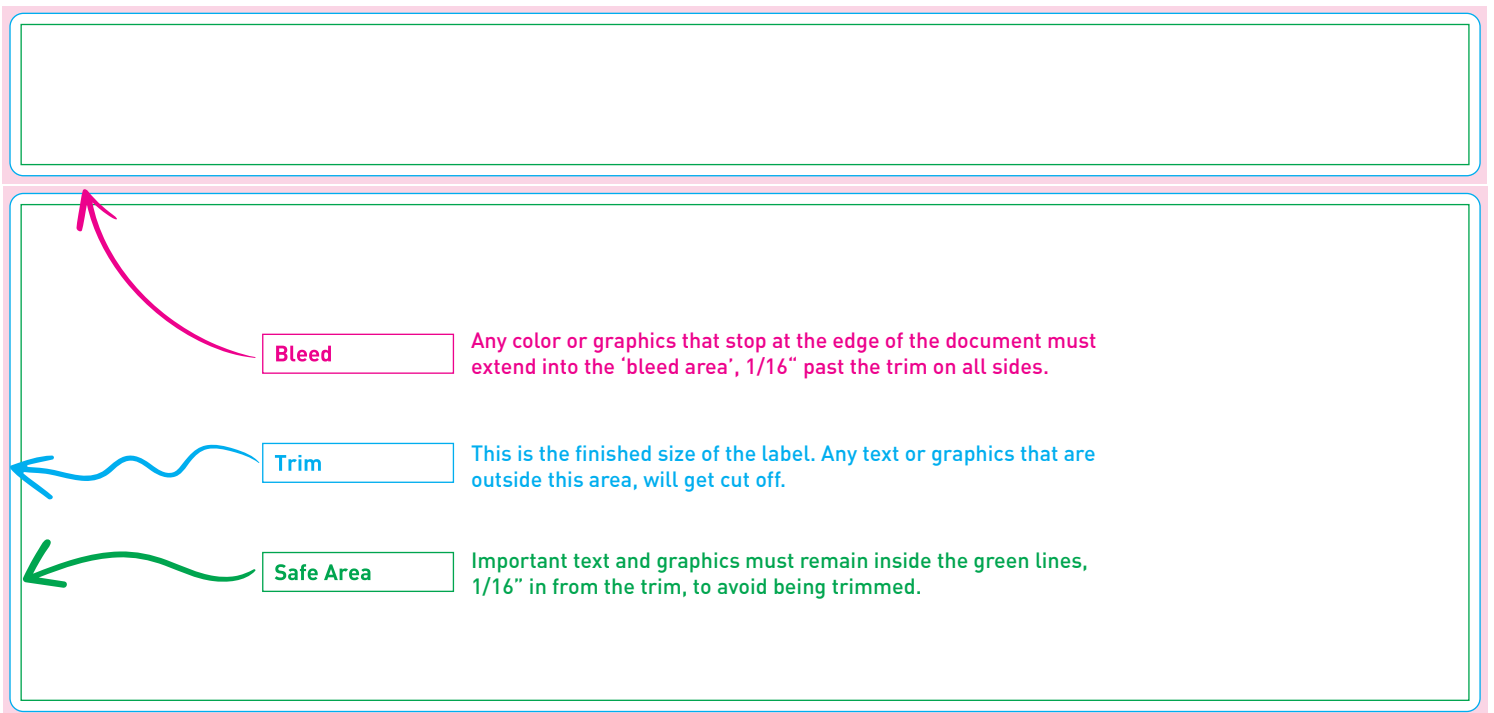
Bleed

Any color or graphics that stop at the edge of the document must extend into the ‘bleed area’, 1/16“ past the trim on all sides.

Trim

This is the finished size of the label. Any text or graphics that are outside this area, will get cut off.

Safe Area

Important text and graphics must remain inside the green lines, 1/16" in from the trim, to avoid being trimmed.